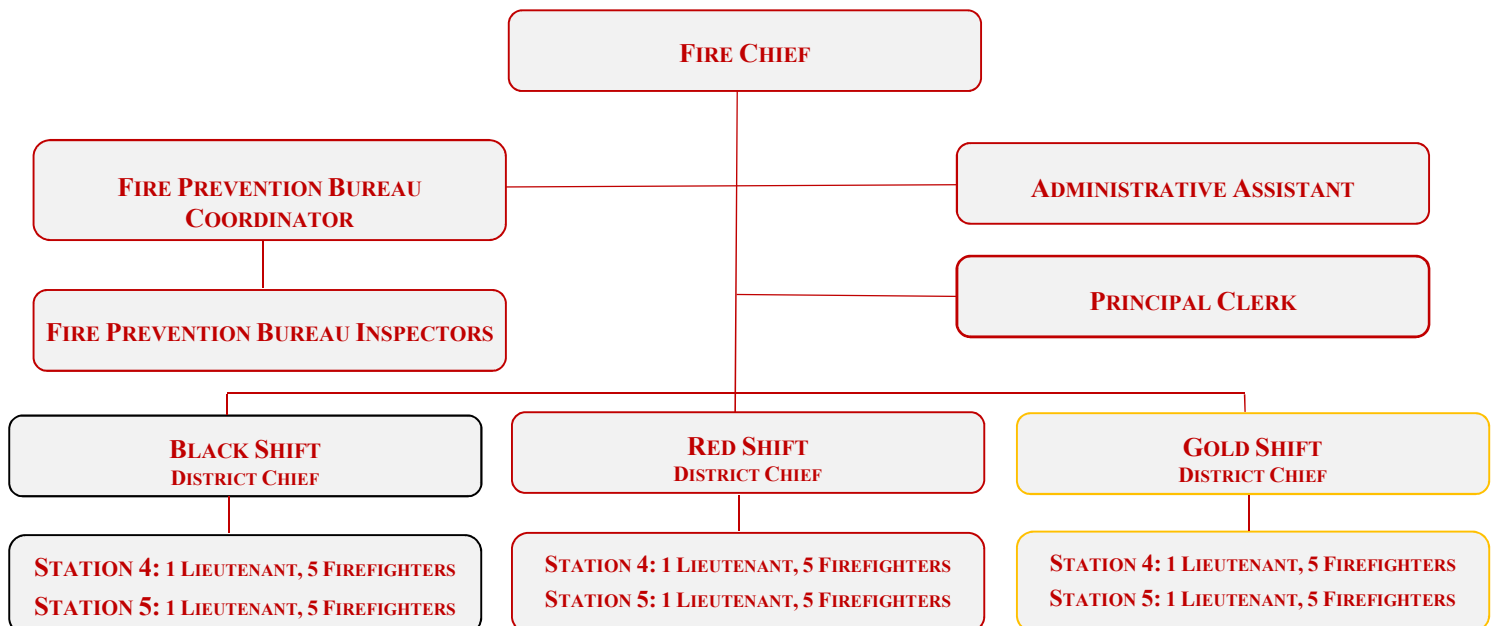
FIRE CHIEF

FIRE PREVENTION BUREAU COORDINATOR

ADMINISTRATIVE ASSISTANT

FIRE PREVENTION BUREAU INSPECTORS

PRINCIPAL CLERK

BLACK SHIFT
DISTRICT CHIEF

RED SHIFT
DISTRICT CHIEF

GOLD SHIFT
DISTRICT CHIEF

STATION 4: 1 LIEUTENANT, 5 FIREFIGHTERS
STATION 5: 1 LIEUTENANT, 5 FIREFIGHTERS

STATION 4: 1 LIEUTENANT, 5 FIREFIGHTERS
STATION 5: 1 LIEUTENANT, 5 FIREFIGHTERS

STATION 4: 1 LIEUTENANT, 5 FIREFIGHTERS
STATION 5: 1 LIEUTENANT, 5 FIREFIGHTERS